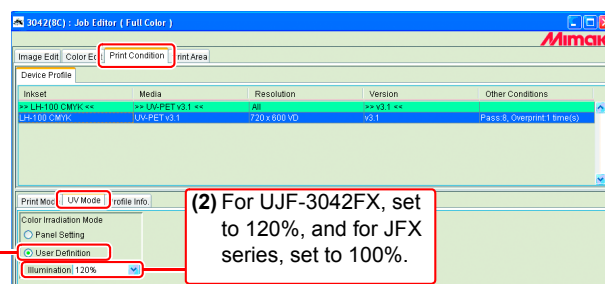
3042(8C) : Job Editor ( Full Color )

Mimaki

Image Edit | Color Ec | Print Condition | rint Area

Device Profile

| Inkset | Media | Resolution | Version | Other Conditions |
|---|---|---|---|---|
| >> LH-100 CMYK << | >> UV-PET v3.1 << | All | >> v3.1 << | |
| LH-100 CMYK | UV-PET v3.1 | 720 x 600 VD | v3.1 | Pass:8, Overprint:1 time(s) |

Print Moc | UV Mode | rofile Info.

Color Irradiation Mode

Panel Setting

User Definition

Illumination 120%

(2) For UJF-3042FX, set to 120%, and for JFX series, set to 100%.